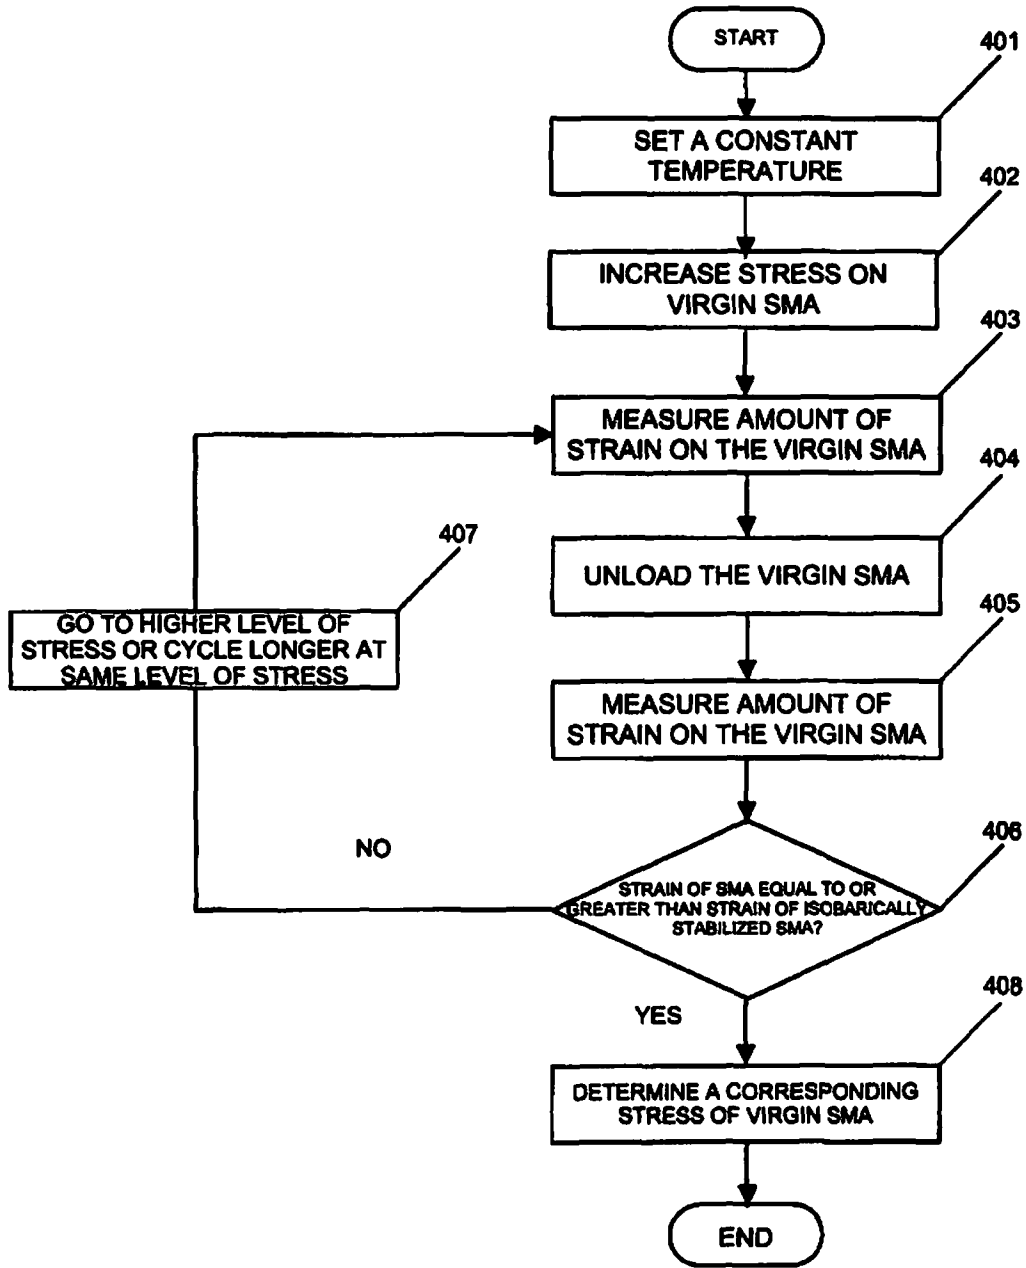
START

401

SET A CONSTANT TEMPERATURE

402

INCREASE STRESS ON VIRGIN SMA

403

MEASURE AMOUNT OF STRAIN ON THE VIRGIN SMA

404

UNLOAD THE VIRGIN SMA

405

MEASURE AMOUNT OF STRAIN ON THE VIRGIN SMA

407

GO TO HIGHER LEVEL OF STRESS OR CYCLE LONGER AT SAME LEVEL OF STRESS

NO

406

STRAIN OF SMA EQUAL TO OR GREATER THAN STRAIN OF ISOBARICALLY STABILIZED SMA?

YES

408

DETERMINE A CORRESPONDING STRESS OF VIRGIN SMA

END